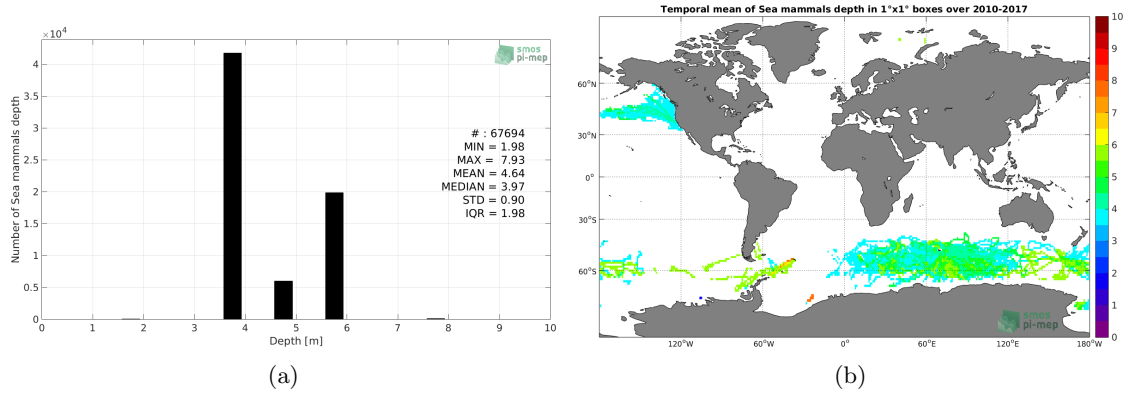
$\times10^4$
smos pi-mep
Number of Sea mammals depth
4
3.5
3
2.5
2
1.5
1
0.5
0
0 1 2 3 4 5 6 7 8 9 10
Depth [m]
# : 67694
MIN = 1.98
MAX = 7.93
MEAN = 4.64
MEDIAN = 3.97
STD = 0.90
IQR = 1.98
(a)

Temporal mean of Sea mammals depth in 1°x1° boxes over 2010-2017
60°N
30°N
0°
30°S
60°S
120°W 60°W 0° 60°E 120°E 180°W
10
9
8
7
6
5
4
3
2
1
0
smos pi-mep
(b)